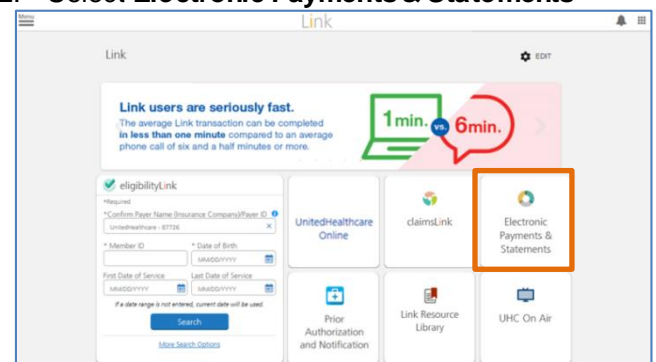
2. Select Electronic Payments & Statements

Menu

Link

Link

EDIT

Link users are seriously fast.

The average Link transaction can be completed in less than one minute compared to an average phone call of six and a half minutes or more.

1min. vs. 6min.

eligibilityLink

*Required

*Confirm Payer Name (Insurance Company)/Payer ID

UnitedHealthcare - 87726

* Member ID

* Date of Birth

MM/DD/YYYY

First Date of Service

MM/DD/YYYY

Last Date of Service

MM/DD/YYYY

If a date range is not entered, current date will be used.

Search

More Search Options

UnitedHealthcare Online

claimsLink

Electronic Payments & Statements

Prior Authorization and Notification

Link Resource Library

UHC On Air